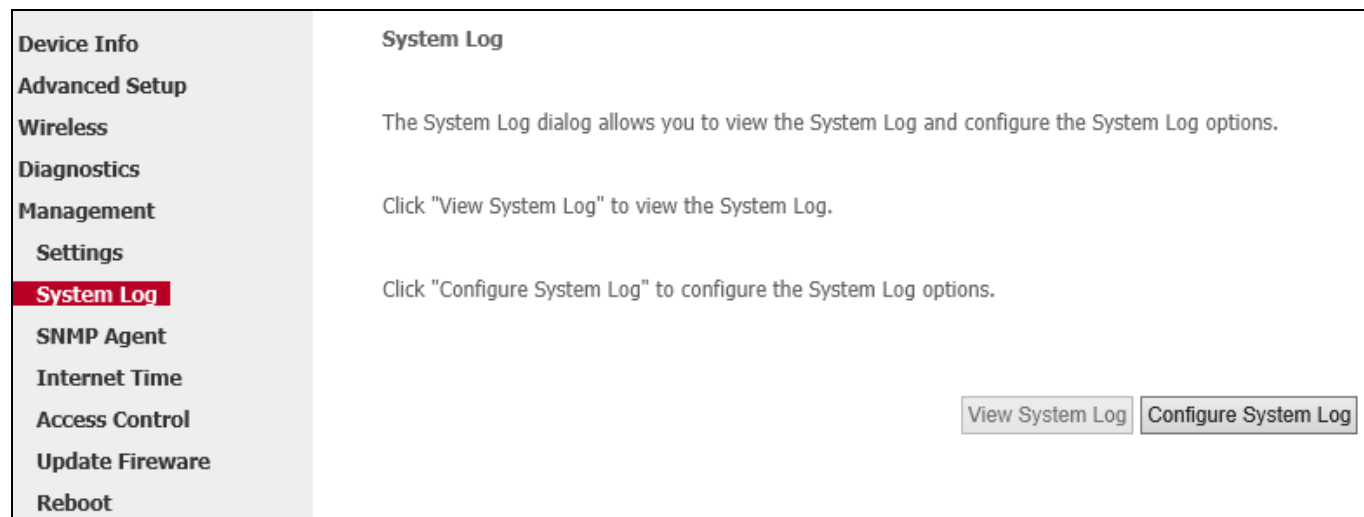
Device Info
Advanced Setup
Wireless
Diagnostics
Management
Settings
System Log
SNMP Agent
Internet Time
Access Control
Update Fireware
Reboot

System Log

The System Log dialog allows you to view the System Log and configure the System Log options.

Click "View System Log" to view the System Log.

Click "Configure System Log" to configure the System Log options.

View System Log
Configure System Log